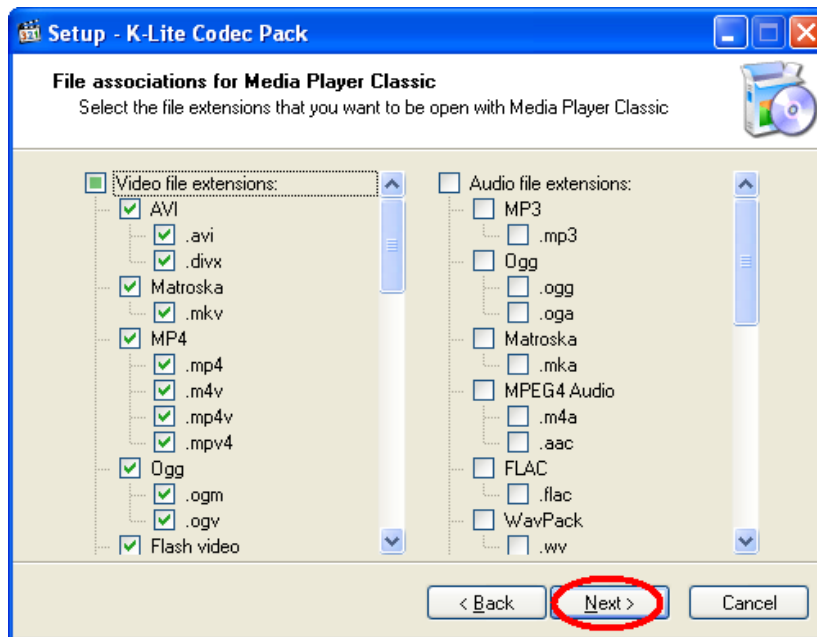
Setup - K-Lite Codec Pack

File associations for Media Player Classic
Select the file extensions that you want to be open with Media Player Classic

Video file extensions:
AVI
.avi
.divx
Matroska
.mkv
MP4
.mp4
.m4v
.mp4v
.mpv4
Ogg
.ogm
.ogv
Flash video

Audio file extensions:
MP3
.mp3
Ogg
.ogg
.oga
Matroska
.mka
MPEG4 Audio
.m4a
.aac
FLAC
.flac
WavPack
.wv

< Back
Next >
Cancel